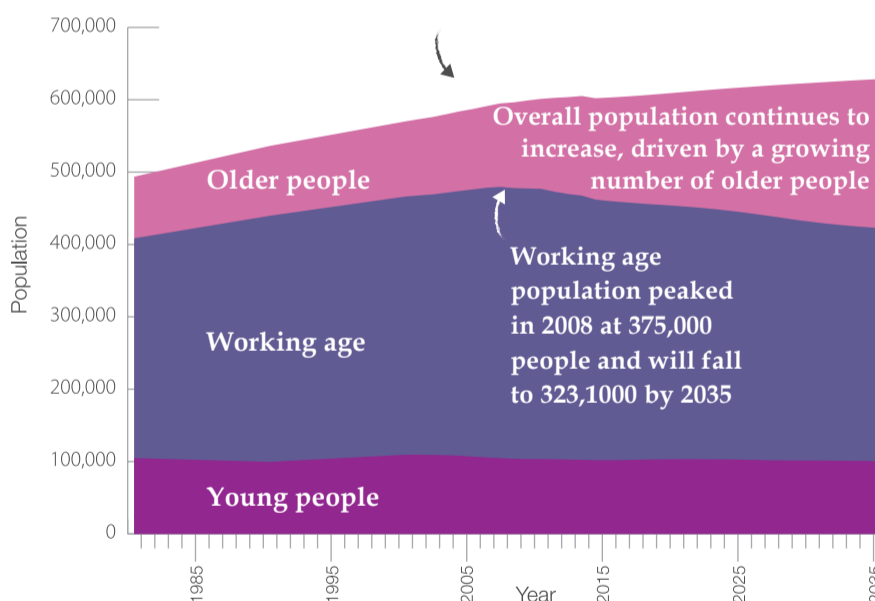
700,000
600,000
500,000
400,000
300,000
200,000
100,000
0

Population

Overall population continues to increase, driven by a growing number of older people

Older people

Working age

Working age population peaked in 2008 at 375,000 people and will fall to 323,1000 by 2035

Young people

1985
1995
2005
2015
2025
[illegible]

Year